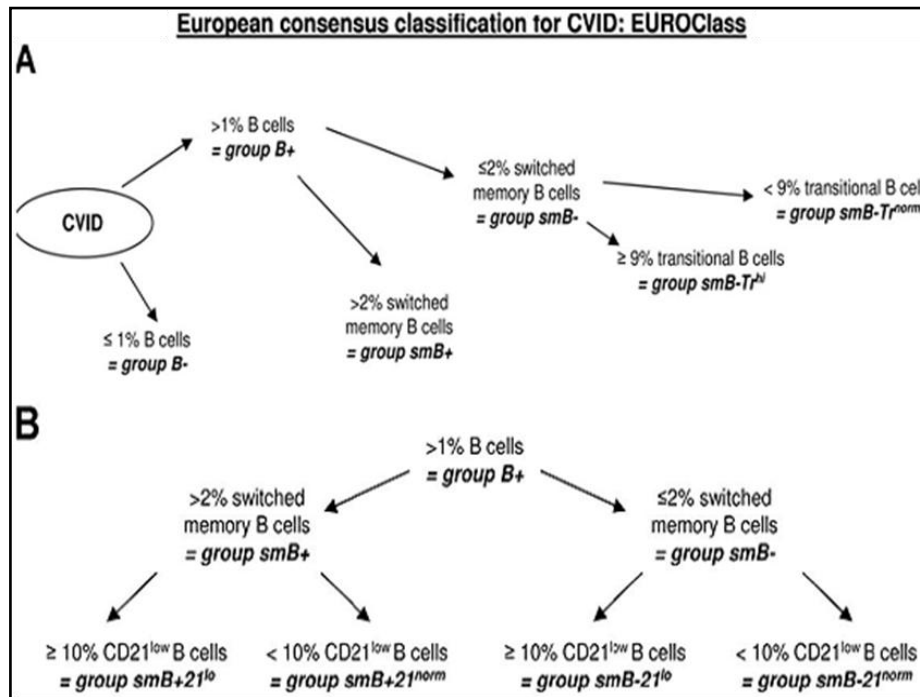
European consensus classification for CVID: EUROClass

A

CVID

>1% B cells
= group B+

≤ 1% B cells
= group B-

≤2% switched memory B cells
= group smB-

>2% switched memory B cells
= group smB+

< 9% transitional B cel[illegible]
= group smB-Tr$^{norm}$

≥ 9% transitional B cells
= group smB-Tr$^{hi}$

B

>1% B cells
= group B+

>2% switched memory B cells
= group smB+

≤2% switched memory B cells
= group smB-

≥ 10% CD21$^{low}$ B cells
= group smB+21$^{lo}$

< 10% CD21$^{low}$ B cells
= group smB+21$^{norm}$

≥ 10% CD21$^{low}$ B cells
= group smB-21$^{lo}$

< 10% CD21$^{low}$ B cells
= group smB-21$^{norm}$